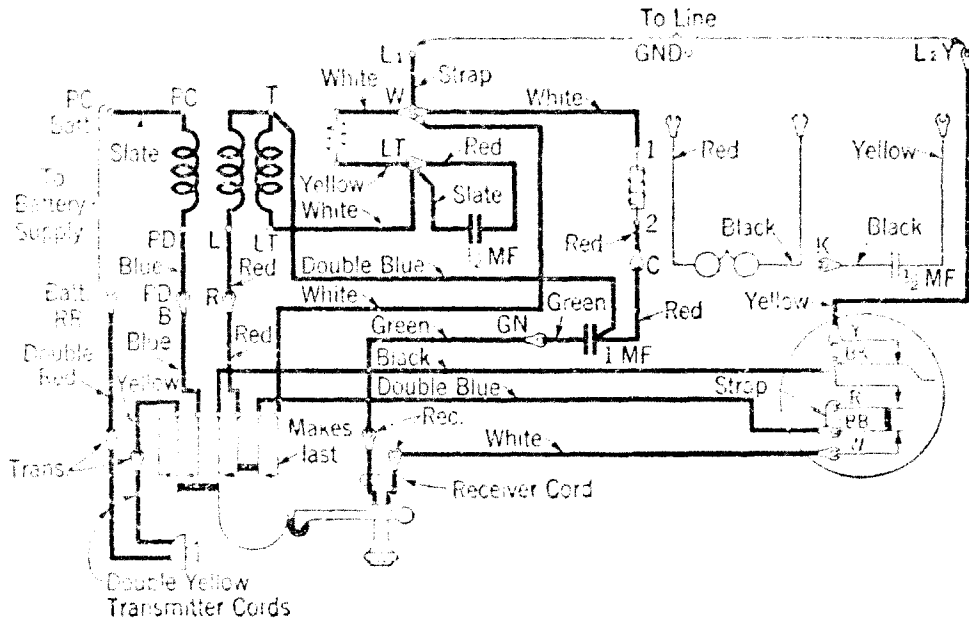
To Line
GND
L1
L2
Strap
White
W
White
PC
PC
T
Batt
Slate
LT
Red
To
Battery
Supply
Yellow
White
Slate
$\frac{1}{2}$ MF
1
2
Red
Red
Yellow
Black
Black
K
$\frac{1}{2}$ MF
FD
Blue
L
LT
Red
Red
C
Double Blue
FD
R
White
Batt
RR
B
Blue
Green
GN
Green
Red
1 MF
Yellow
Double
Red
Red
Yellow
Black
Y
BK
Double Blue
Strap
R
PB
W
Makes
last
Rec.
White
Trans
Receiver Cord
Double Yellow
Transmitter Cords